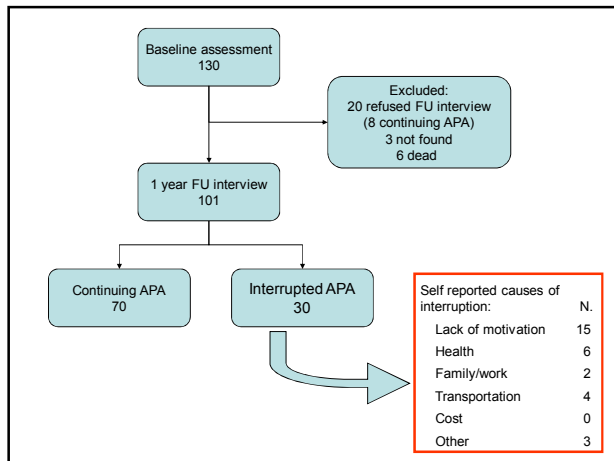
Baseline assessment
130

Excluded:
20 refused FU interview
(8 continuing APA)
3 not found
6 dead

1 year FU interview
101

Continuing APA
70

Interrupted APA
30

| Self reported causes of interruption: | N. |
|---|---|
| Lack of motivation | 15 |
| Health | 6 |
| Family/work | 2 |
| Transportation | 4 |
| Cost | 0 |
| Other | 3 |